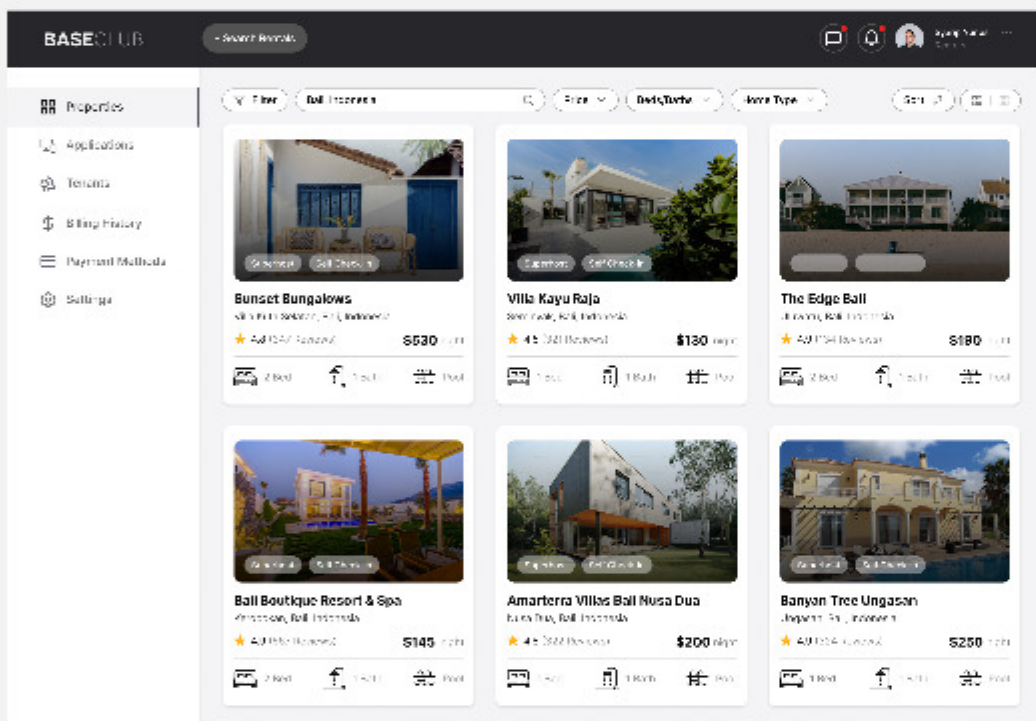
BASECLUB

+ Search Rentals

Properties
Applications
Tenants
Billing History
Payment Methods
Settings

Filter
Bali Indonesia
Price
Beds/Baths
Home Type
Sort

Superhost
Self Check-in
Sunset Bungalows
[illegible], Bali, Indonesia
4.8 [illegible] Reviews
$530 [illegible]
2 Bed
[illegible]
Pool

Superhost
Self Check-in
Villa Kayu Raja
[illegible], Bali, Indonesia
4.5 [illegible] Reviews
$130 night
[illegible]
1 Bath
Pool

The Edge Bali
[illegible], Bali
4.8 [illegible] Reviews
$180 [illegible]
2 Bed
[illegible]
Pool

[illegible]
Self Check-in
Bali Boutique Resort & Spa
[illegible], Bali, Indonesia
4.8 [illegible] Reviews
$145 night
2 Bed
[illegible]
Pool

Superhost
Self Check-in
Amarterra Villas Bali Nusa Dua
Nusa Dua, Bali, Indonesia
4.5 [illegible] Reviews
$200 night
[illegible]
1 Bath
Pool

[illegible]
Self Check-in
Banyan Tree Ungasan
Ungasan, Bali, Indonesia
4.8 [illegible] Reviews
$250 night
1 Bed
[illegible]
Pool